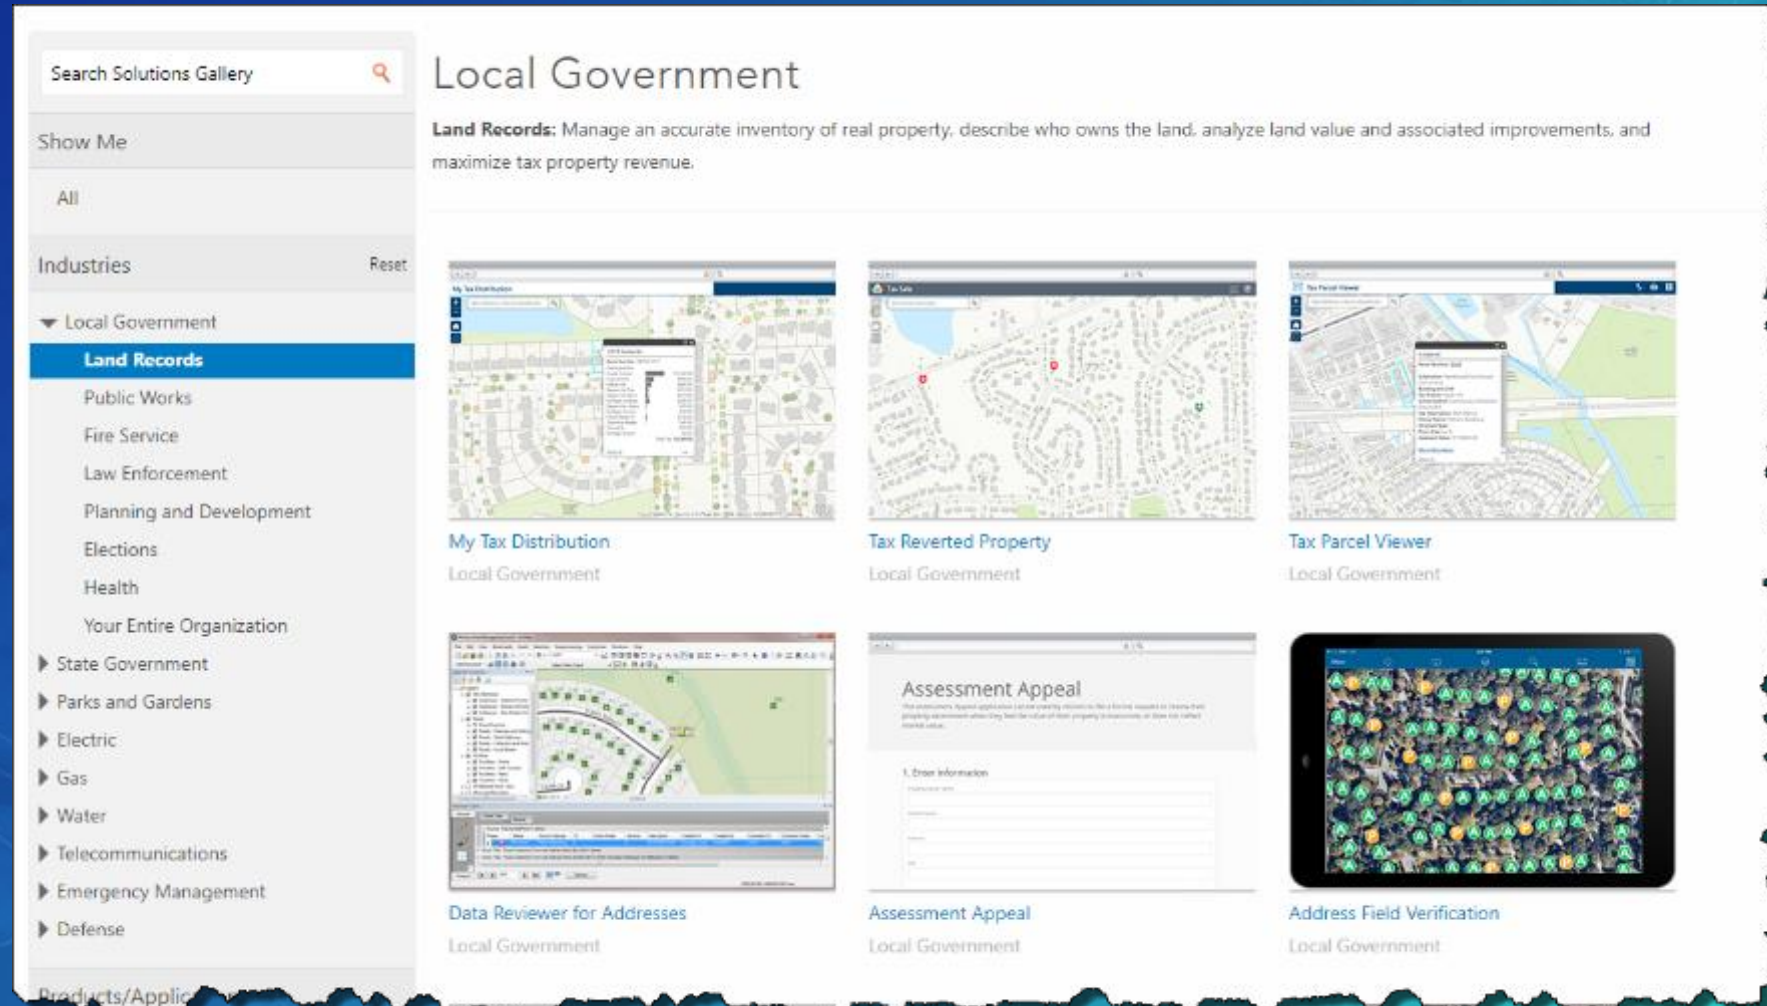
Search Solutions Gallery

Show Me

All

Industries Reset

Local Government

Land Records

Public Works

Fire Service

Law Enforcement

Planning and Development

Elections

Health

Your Entire Organization

State Government

Parks and Gardens

Electric

Gas

Water

Telecommunications

Emergency Management

Defense

Products/Applic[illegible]

Local Government

**Land Records:** Manage an accurate inventory of real property, describe who owns the land, analyze land value and associated improvements, and maximize tax property revenue.

My Tax Distribution

Local Government

Tax Reverted Property

Local Government

Tax Parcel Viewer

Local Government

Assessment Appeal

1. Enter Information

Data Reviewer for Addresses

Local Government

Assessment Appeal

Local Government

Address Field Verification

Local Government